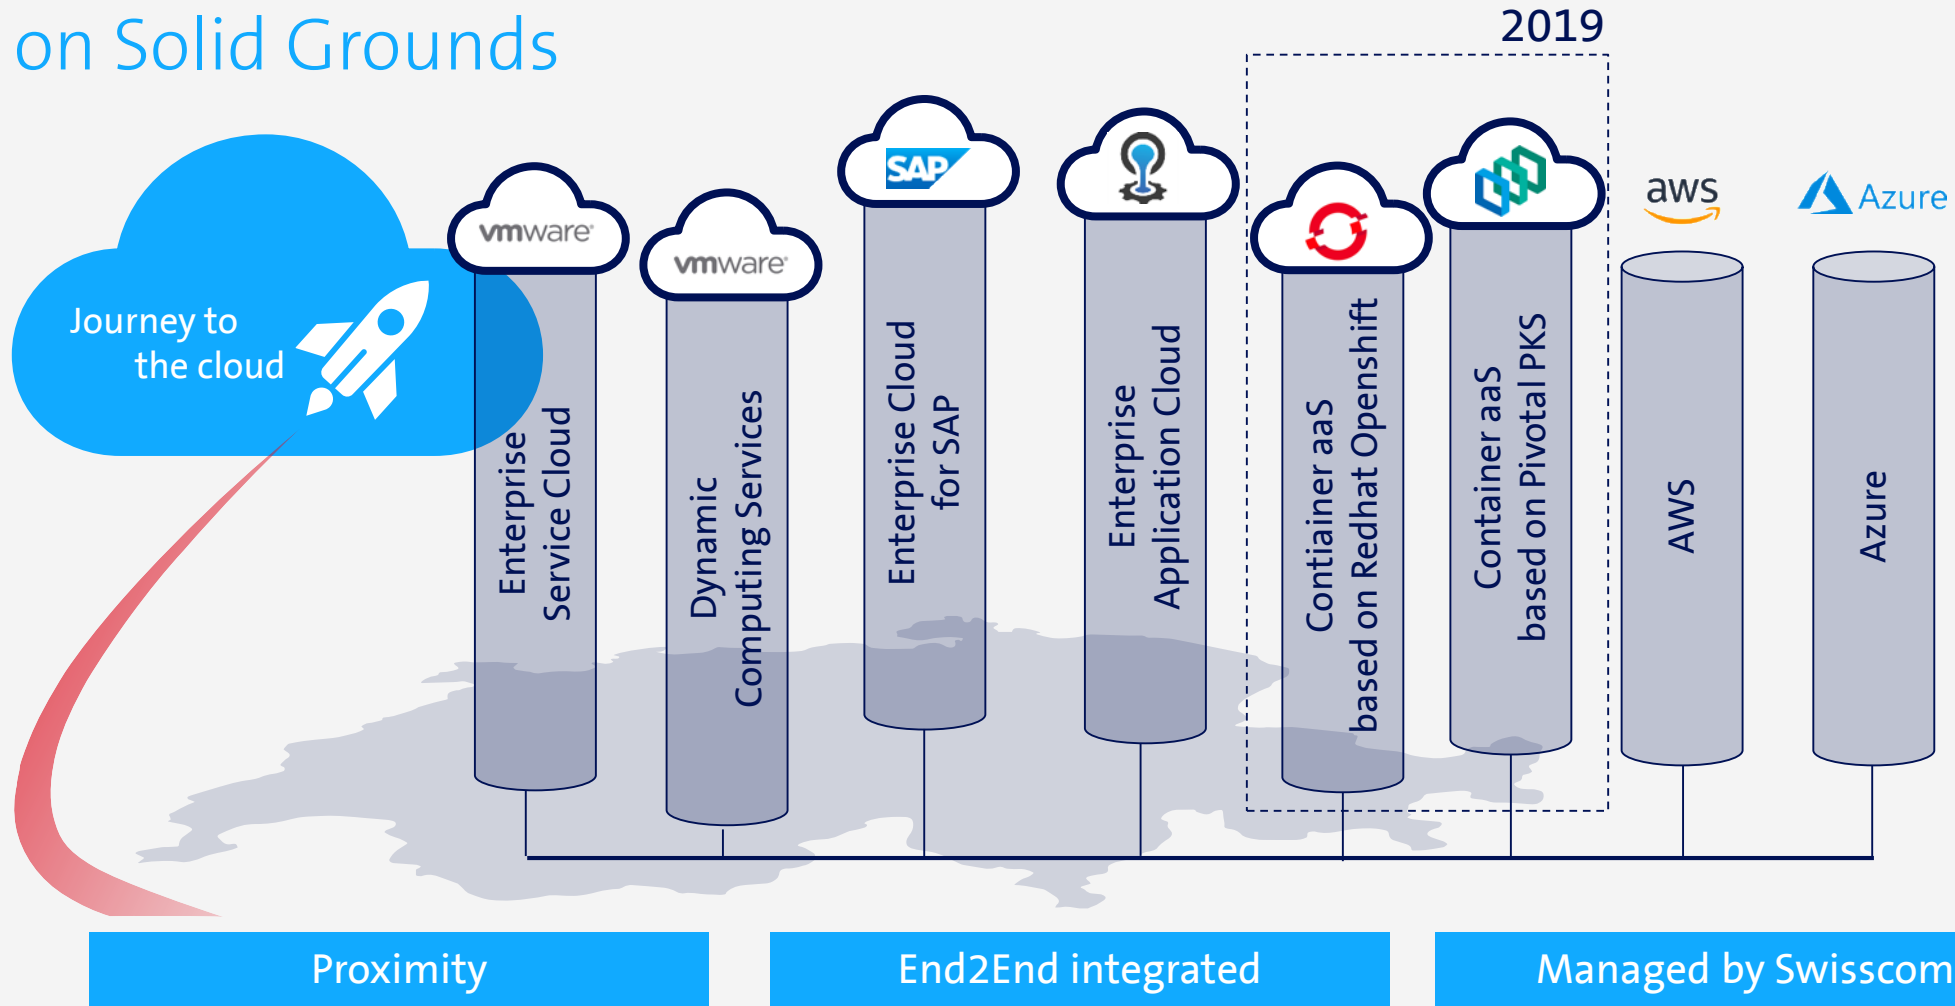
on Solid Grounds

2019

Journey to the cloud

vmware

Enterprise Service Cloud

vmware

Dynamic Computing Services

SAP

Enterprise Cloud for SAP

Enterprise Application Cloud

Contiainer aaS based on Redhat Openshift

Container aaS based on Pivotal PKS

aws

AWS

Azure

Azure

Proximity

End2End integrated

Managed by Swisscom